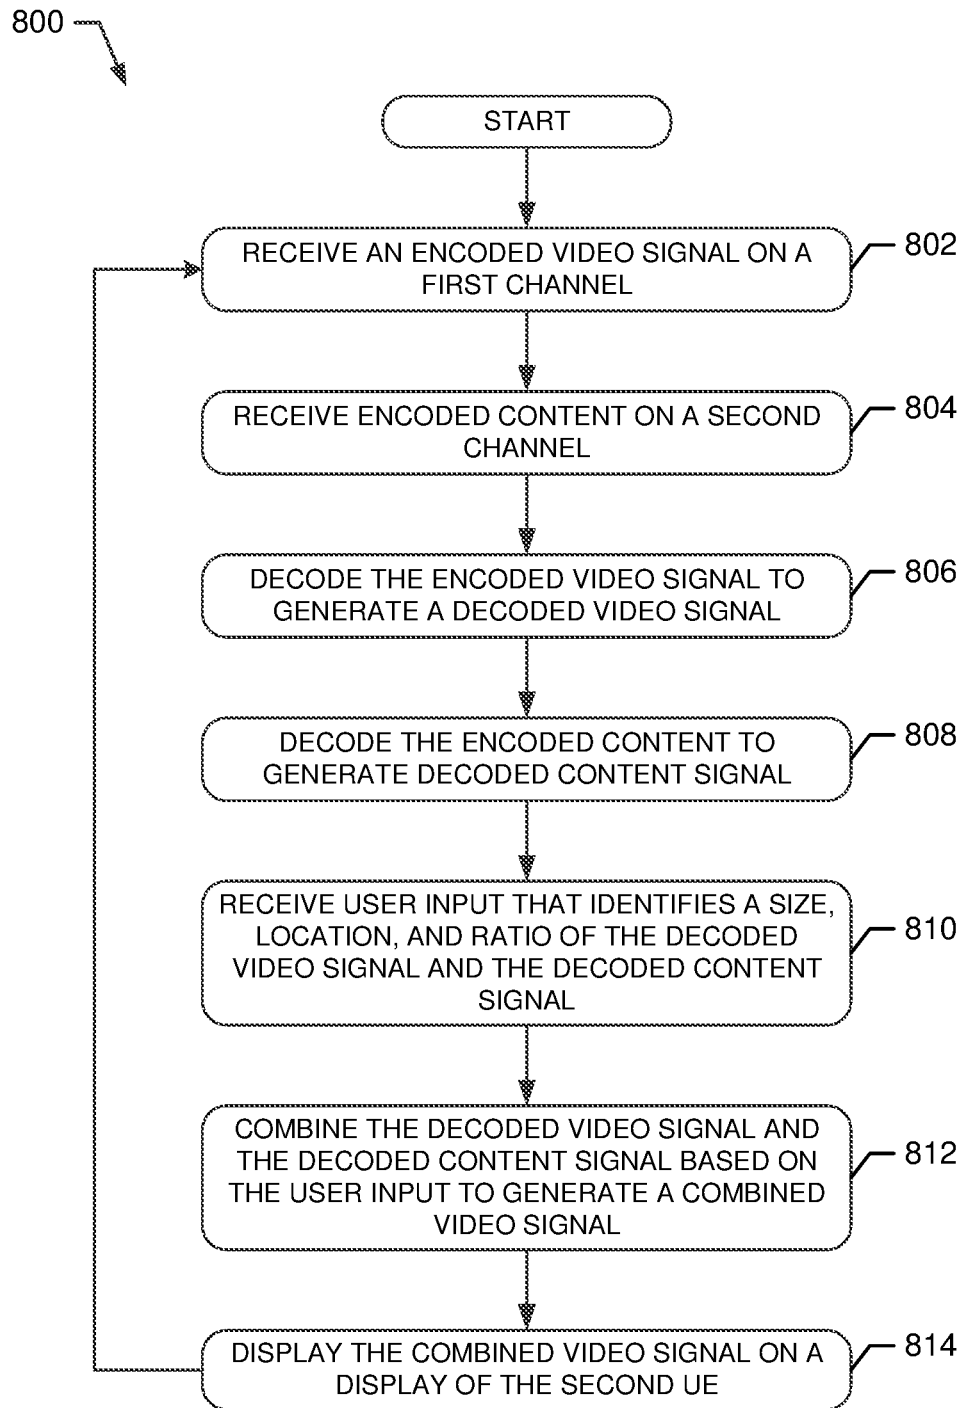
800

START

RECEIVE AN ENCODED VIDEO SIGNAL ON A FIRST CHANNEL

802

RECEIVE ENCODED CONTENT ON A SECOND CHANNEL

804

DECODE THE ENCODED VIDEO SIGNAL TO GENERATE A DECODED VIDEO SIGNAL

806

DECODE THE ENCODED CONTENT TO GENERATE DECODED CONTENT SIGNAL

808

RECEIVE USER INPUT THAT IDENTIFIES A SIZE, LOCATION, AND RATIO OF THE DECODED VIDEO SIGNAL AND THE DECODED CONTENT SIGNAL

810

COMBINE THE DECODED VIDEO SIGNAL AND THE DECODED CONTENT SIGNAL BASED ON THE USER INPUT TO GENERATE A COMBINED VIDEO SIGNAL

812

DISPLAY THE COMBINED VIDEO SIGNAL ON A DISPLAY OF THE SECOND UE

814